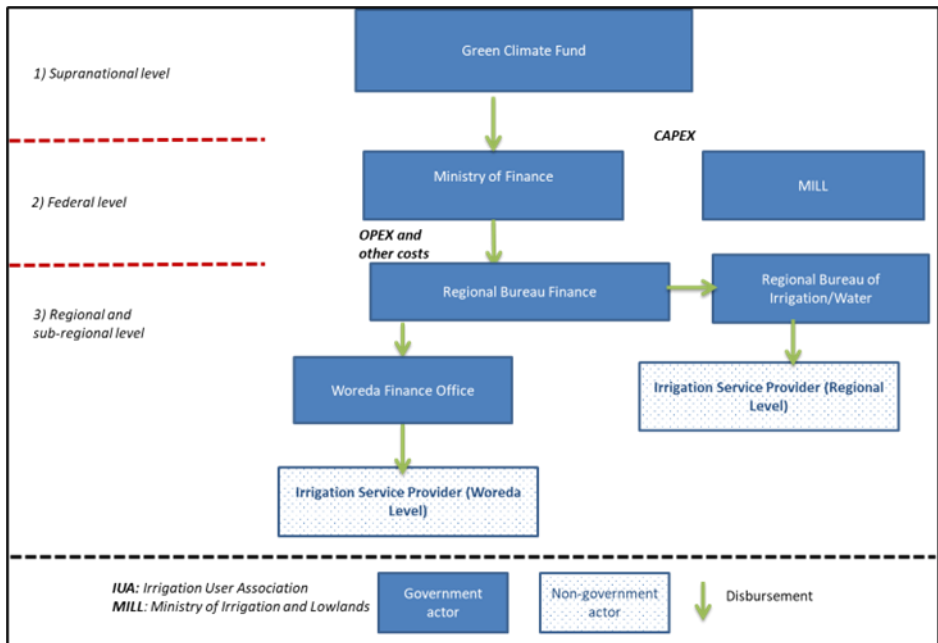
1) Supranational level

Green Climate Fund

CAPEX

2) Federal level

Ministry of Finance

MILL

OPEX and other costs

3) Regional and sub-regional level

Regional Bureau Finance

Regional Bureau of Irrigation/Water

Woreda Finance Office

Irrigation Service Provider (Regional Level)

Irrigation Service Provider (Woreda Level)

IUA: Irrigation User Association
MILL: Ministry of Irrigation and Lowlands

Government actor

Non-government actor

Disbursement